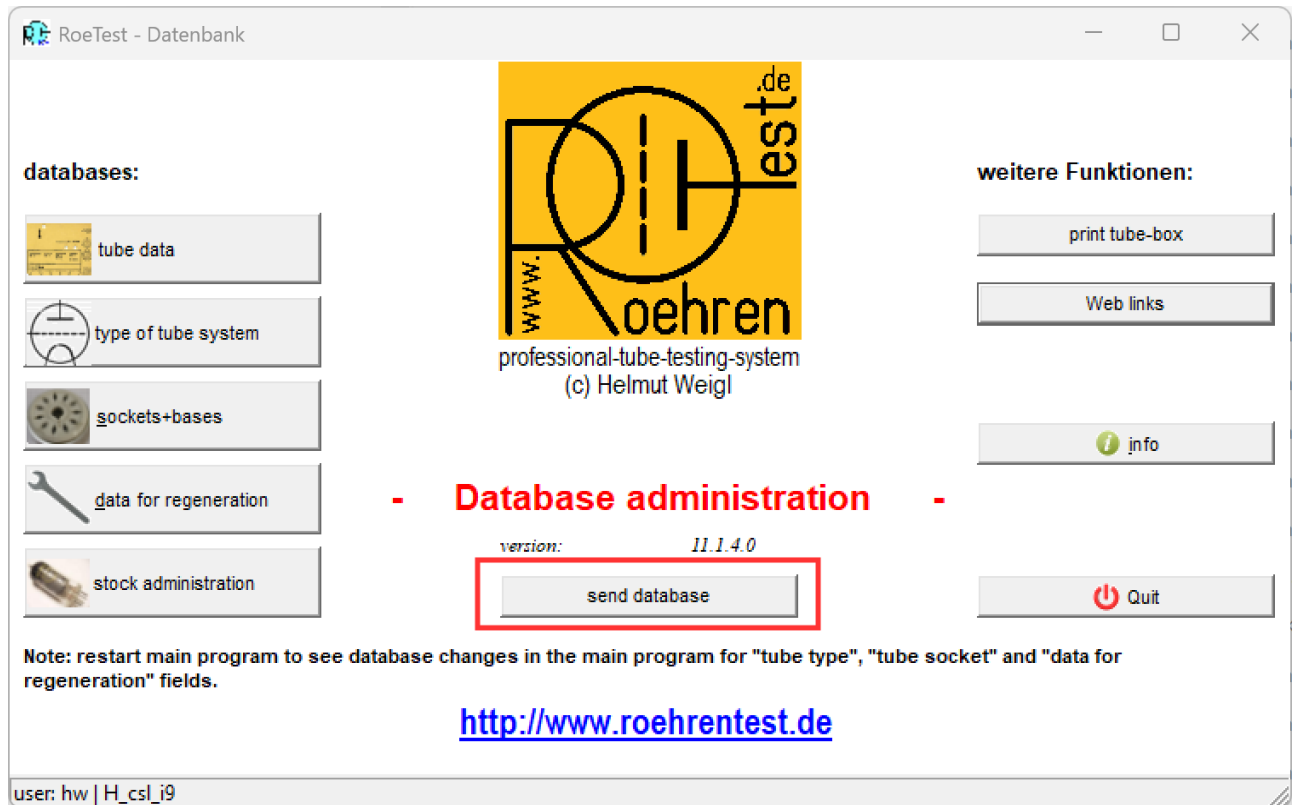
RoeTest - Datenbank

databases:

tube data

type of tube system

sockets+bases

data for regeneration

stock administration

www. Roehren test .de

professional-tube-testing-system
(c) Helmut Weigl

weitere Funktionen:

print tube-box

Web links

info

- Database administration -

version: 11.1.4.0

send database

Quit

Note: restart main program to see database changes in the main program for "tube type", "tube socket" and "data for regeneration" fields.

http://www.roehrentest.de

user: hw | H_csl_i9